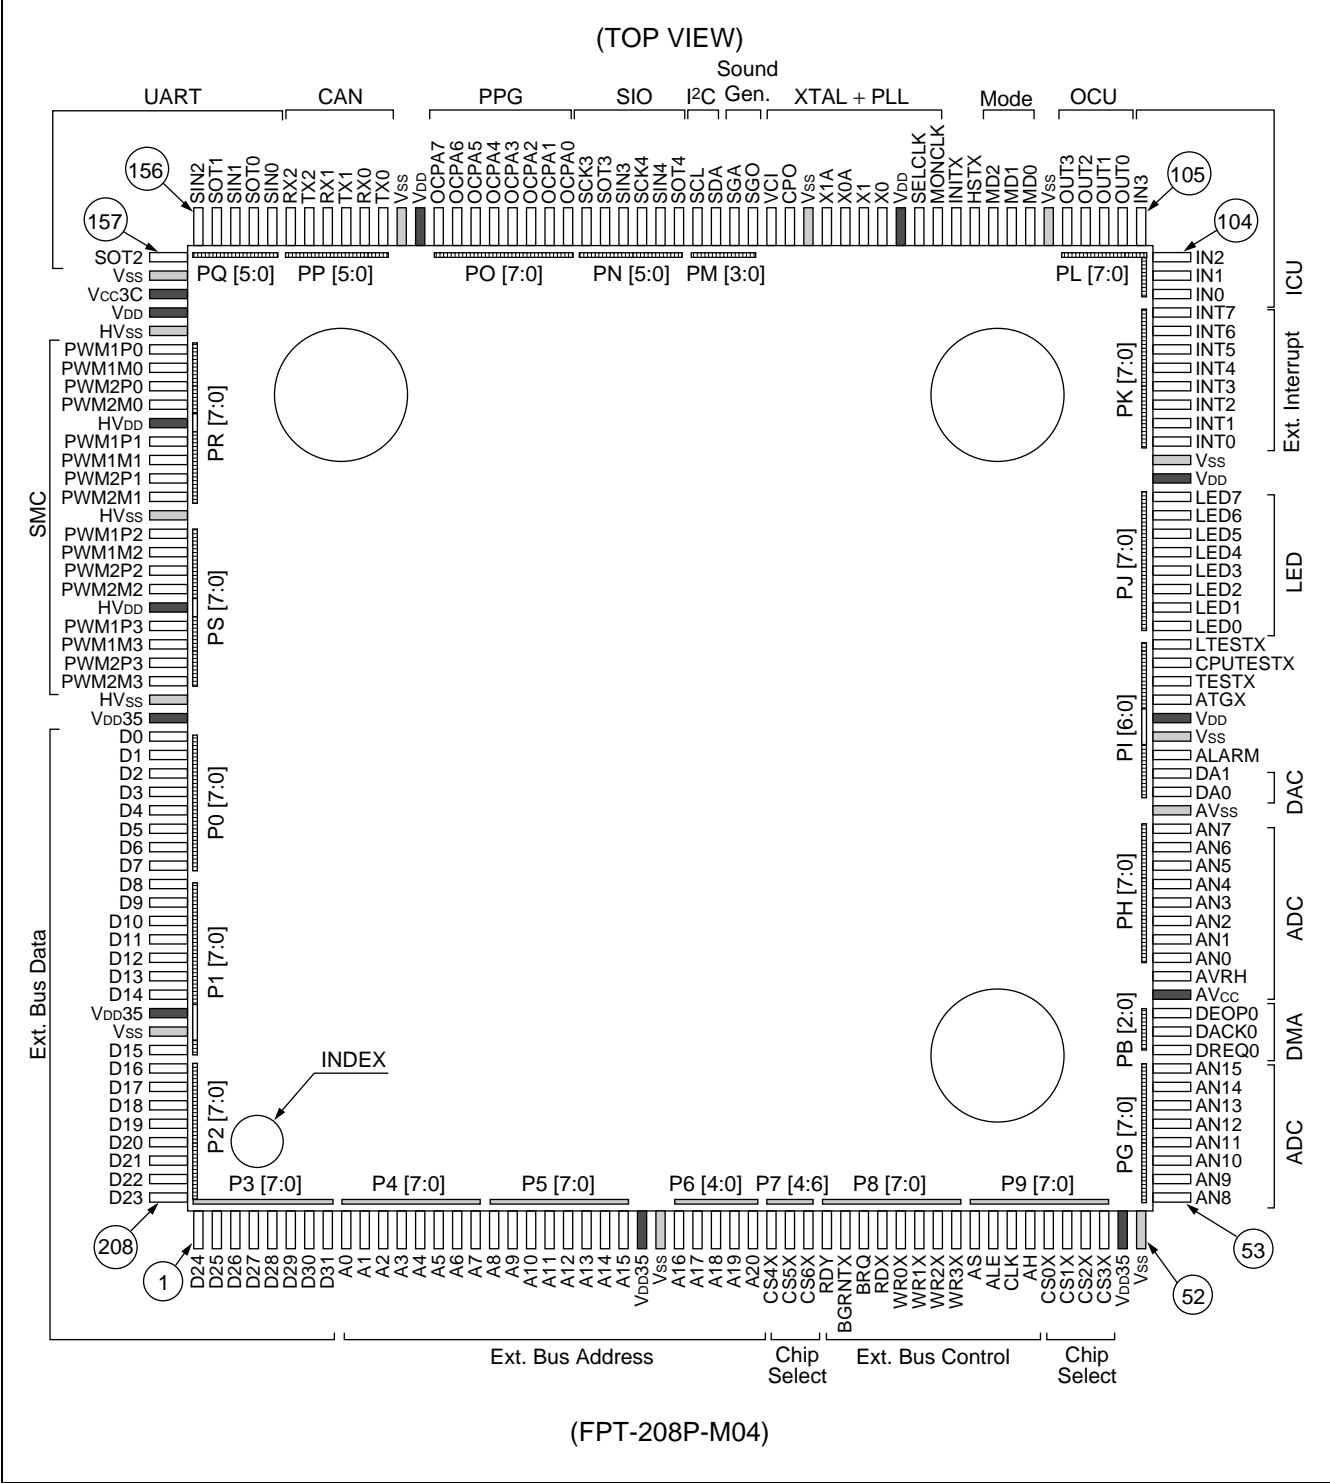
(TOP VIEW)

UART CAN PPG SIO I²C Sound Gen. XTAL + PLL Mode OCU

156 SIN2 SOT1 SIN1 SOT0 SIN0 RX2 TX2 RX1 TX1 RX0 TX0 VSS VDD OCPA7 OCPA6 OCPA5 OCPA4 OCPA3 OCPA2 OCPA1 OCPA0 SCK3 SOT3 SIN3 SCK4 SIN4 SOT4 SCL SDA SGA SGO VCI CPO VSS X1A X0A X1 X0 VDD SELCLK MONCLK INITX HSTX MD2 MD1 MD0 VSS OUT3 OUT2 OUT1 OUT0 IN3 105

157 SOT2 VSS VCC3C VDD HVSS PWM1P0 PWM1M0 PWM2P0 PWM2M0 HVDD PWM1P1 PWM1M1 PWM2P1 PWM2M1 HVSS PWM1P2 PWM1M2 PWM2P2 PWM2M2 HVDD PWM1P3 PWM1M3 PWM2P3 PWM2M3 HVSS VDD35 D0 D1 D2 D3 D4 D5 D6 D7 D8 D9 D10 D11 D12 D13 D14 VDD35 VSS D15 D16 D17 D18 D19 D20 D21 D22 D23 208

SMC

Ext. Bus Data

PQ [5:0] PP [5:0] PO [7:0] PN [5:0] PM [3:0] PL [7:0]

PR [7:0] PS [7:0] P0 [7:0] P1 [7:0] P2 [7:0]

INDEX

104 IN2 IN1 IN0 INT7 INT6 INT5 INT4 INT3 INT2 INT1 INT0 VSS VDD LED7 LED6 LED5 LED4 LED3 LED2 LED1 LED0 LTESTX CPUTESTX TESTX ATGX VDD VSS ALARM DA1 DA0 AVSS AN7 AN6 AN5 AN4 AN3 AN2 AN1 AN0 AVRH AVCC DEOP0 DACK0 DREQ0 AN15 AN14 AN13 AN12 AN11 AN10 AN9 AN8 53

ICU Ext. Interrupt LED DAC ADC DMA ADC

PK [7:0] PJ [7:0] PI [6:0] PH [7:0] PB [2:0] PG [7:0]

P3 [7:0] P4 [7:0] P5 [7:0] P6 [4:0] P7 [4:6] P8 [7:0] P9 [7:0]

1 D24 D25 D26 D27 D28 D29 D30 D31 A0 A1 A2 A3 A4 A5 A6 A7 A8 A9 A10 A11 A12 A13 A14 A15 VDD35 VSS A16 A17 A18 A19 A20 CS4X CS5X CS6X RDY BGRNTX BRQ RDX WR0X WR1X WR2X WR3X AS ALE CLK AH CS0X CS1X CS2X CS3X VDD35 VSS 52

Ext. Bus Address Chip Select Ext. Bus Control Chip Select

(FPT-208P-M04)